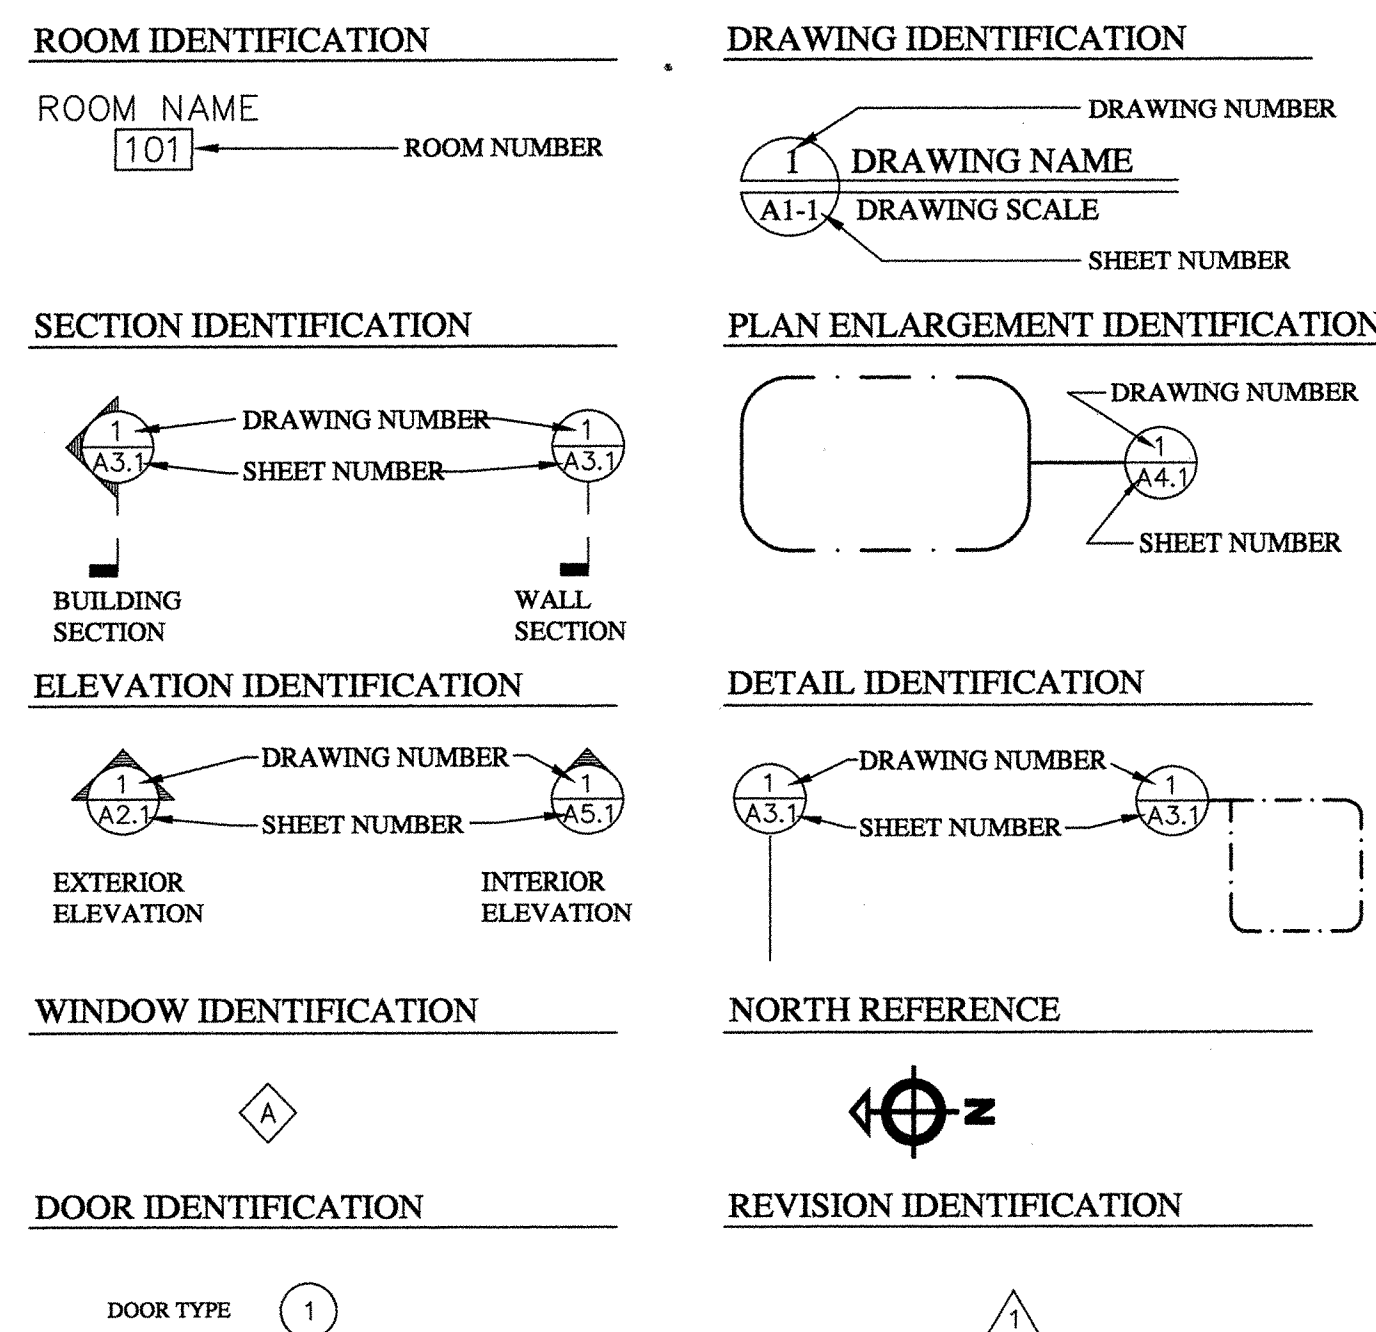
ROOM IDENTIFICATION

ROOM NAME
101 ROOM NUMBER

DRAWING IDENTIFICATION

DRAWING NUMBER
1 DRAWING NAME
A1-1 DRAWING SCALE
SHEET NUMBER

SECTION IDENTIFICATION

1 A3.1 DRAWING NUMBER SHEET NUMBER 1 A3.1

BUILDING SECTION

WALL SECTION

PLAN ENLARGEMENT IDENTIFICATION

DRAWING NUMBER
1 A4.1
SHEET NUMBER

ELEVATION IDENTIFICATION

1 A2.1 DRAWING NUMBER SHEET NUMBER 1 A5.1

EXTERIOR ELEVATION

INTERIOR ELEVATION

DETAIL IDENTIFICATION

1 A3.1 DRAWING NUMBER SHEET NUMBER 1 A3.1

WINDOW IDENTIFICATION

A

NORTH REFERENCE

N

DOOR IDENTIFICATION

DOOR TYPE 1

REVISION IDENTIFICATION

1